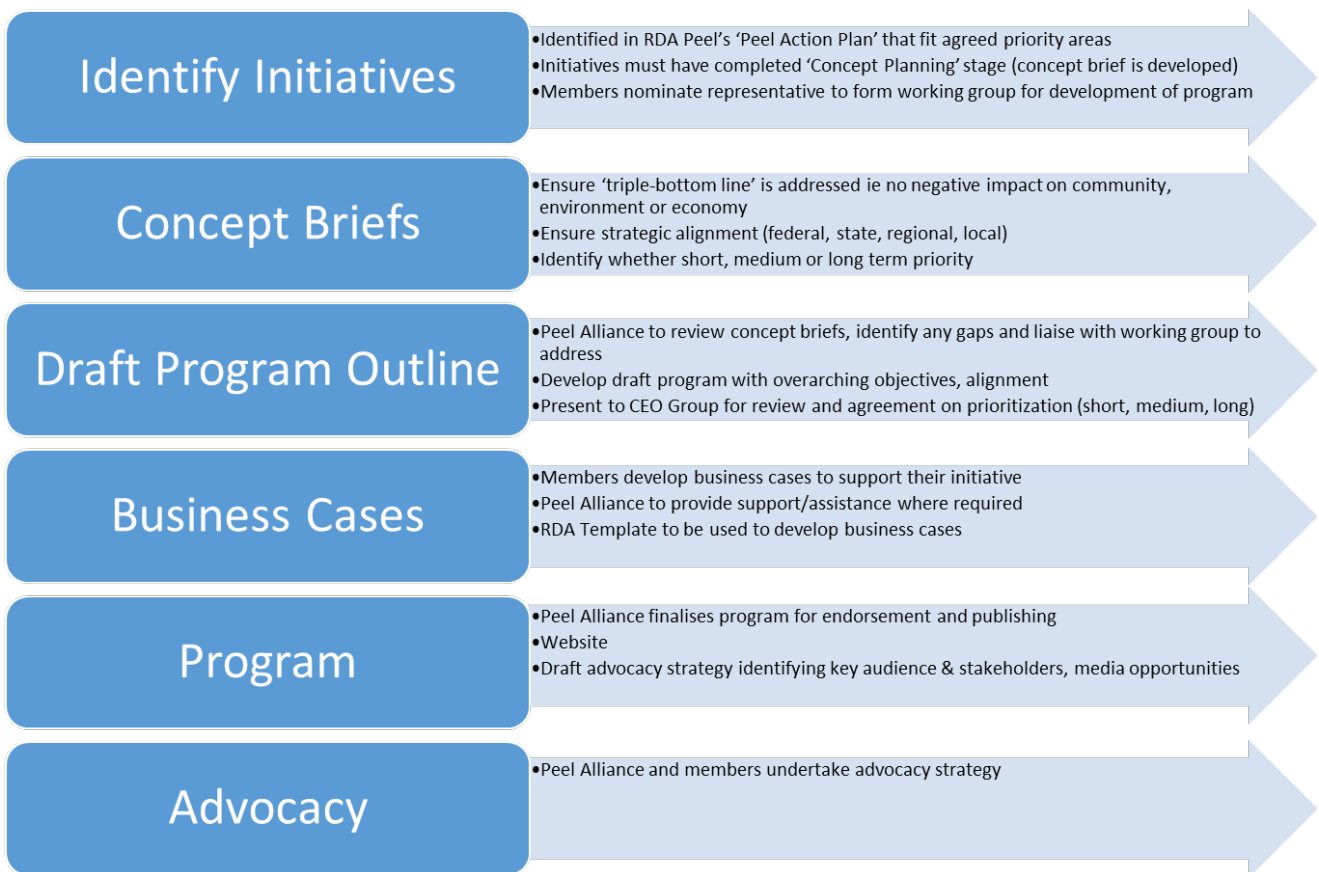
Identify Initiatives

•Identified in RDA Peel's 'Peel Action Plan' that fit agreed priority areas
•Initiatives must have completed 'Concept Planning' stage (concept brief is developed)
•Members nominate representative to form working group for development of program

Concept Briefs

•Ensure 'triple-bottom line' is addressed ie no negative impact on community, environment or economy
•Ensure strategic alignment (federal, state, regional, local)
•Identify whether short, medium or long term priority

Draft Program Outline

•Peel Alliance to review concept briefs, identify any gaps and liaise with working group to address
•Develop draft program with overarching objectives, alignment
•Present to CEO Group for review and agreement on prioritization (short, medium, long)

Business Cases

•Members develop business cases to support their initiative
•Peel Alliance to provide support/assistance where required
•RDA Template to be used to develop business cases

Program

•Peel Alliance finalises program for endorsement and publishing
•Website
•Draft advocacy strategy identifying key audience & stakeholders, media opportunities

Advocacy

•Peel Alliance and members undertake advocacy strategy